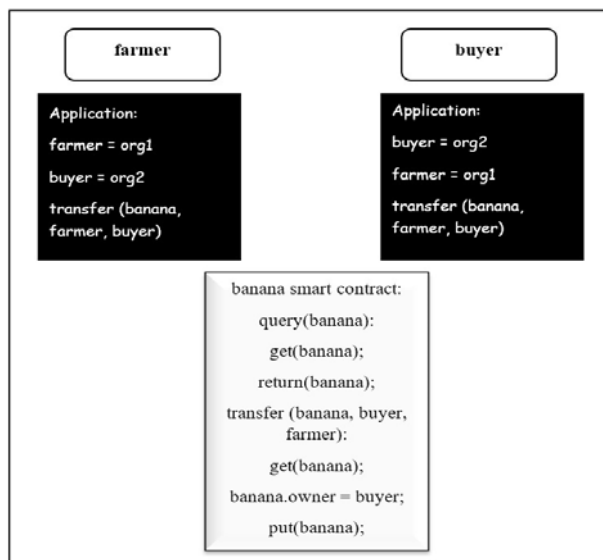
farmer

buyer

Application:
farmer = org1
buyer = org2
transfer (banana, farmer, buyer)

Application:
buyer = org2
farmer = org1
transfer (banana, farmer, buyer)

banana smart contract:
query(banana):
get(banana);
return(banana);
transfer (banana, buyer, farmer):
get(banana);
banana.owner = buyer;
put(banana);